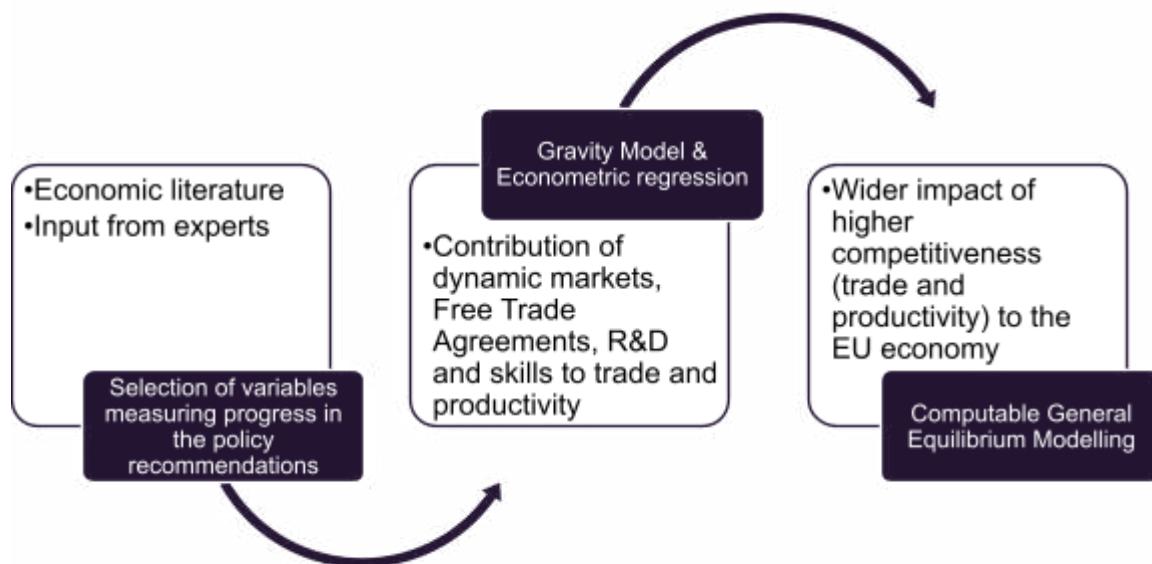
•Economic literature
•Input from experts

Selection of variables measuring progress in the policy recommendations

Gravity Model & Econometric regression

•Contribution of dynamic markets, Free Trade Agreements, R&D and skills to trade and productivity

•Wider impact of higher competitiveness (trade and productivity) to the EU economy

Computable General Equilibrium Modelling